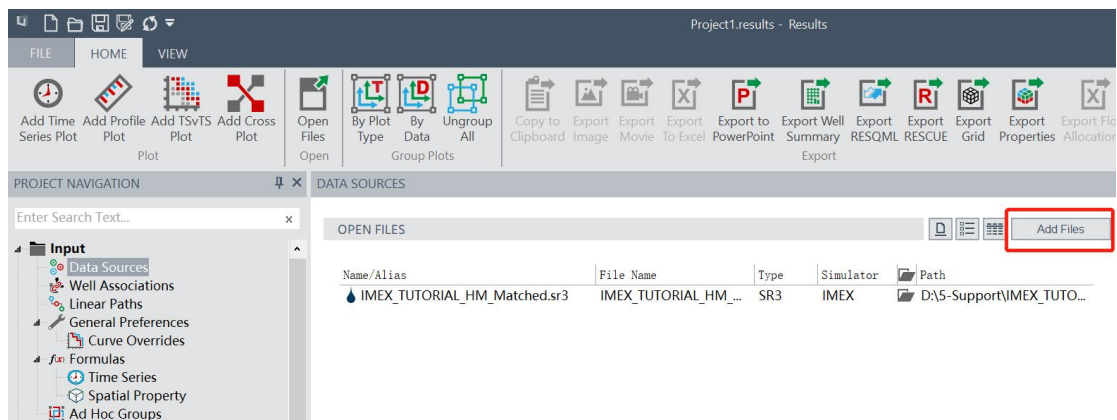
Project1.results - Results

FILE HOME VIEW

Add Time Series Plot Add Profile Plot Add TSvTS Plot Add Cross Plot
Plot

Open Files
Open

By Plot Type By Data Ungroup All
Group Plots

Copy to Clipboard Export Image Export Movie Export To Excel Export to PowerPoint Export Well Summary Export RESQML Export RESCUE Export Grid Export Properties Export Flo Allocation
Export

PROJECT NAVIGATION

Enter Search Text...

Input
Data Sources
Well Associations
Linear Paths
General Preferences
Curve Overrides
Formulas
Time Series
Spatial Property
Ad Hoc Groups

DATA SOURCES

OPEN FILES

Add Files

| Name/Alias | File Name | Type | Simulator | Path |
|---|---|---|---|---|
| IMEX_TUTORIAL_HM_Matched.sr3 | IMEX_TUTORIAL_HM_... | SR3 | IMEX | D:\5-Support\IMEX_TUTO... |